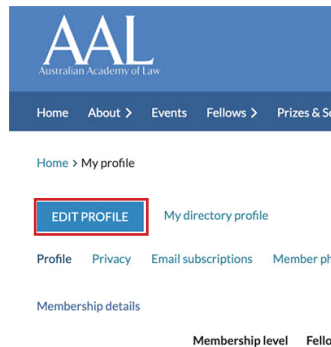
AAL
Australian Academy of Law

Home About > Events Fellows > Prizes & S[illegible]

Home > My profile

EDIT PROFILE My directory profile

Profile Privacy Email subscriptions Member ph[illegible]

Membership details

Membership level Fello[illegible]